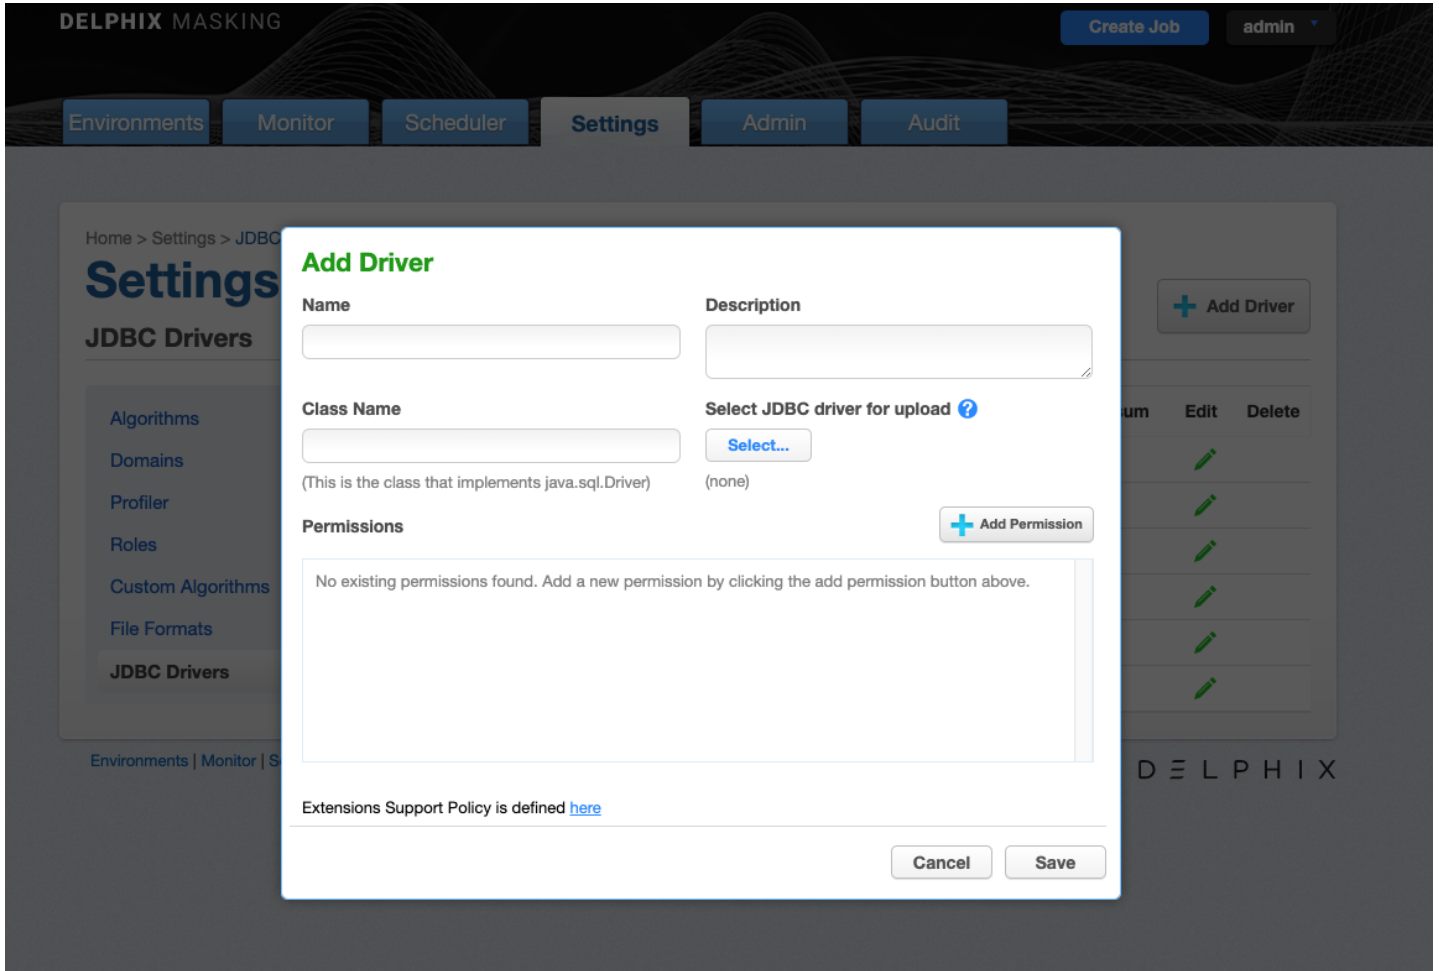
DELPHIX MASKING

Create Job admin

Environments Monitor Scheduler Settings Admin Audit

Home > Settings > JDBC

Settings

JDBC Drivers

Add Driver

Algorithms
Domains
Profiler
Roles
Custom Algorithms
File Formats
JDBC Drivers

um Edit Delete

Environments | Monitor | S

DELPHIX

Add Driver

Name

Description

Class Name

(This is the class that implements java.sql.Driver)

Select JDBC driver for upload

Select...

(none)

Permissions

Add Permission

No existing permissions found. Add a new permission by clicking the add permission button above.

Extensions Support Policy is defined here

Cancel Save